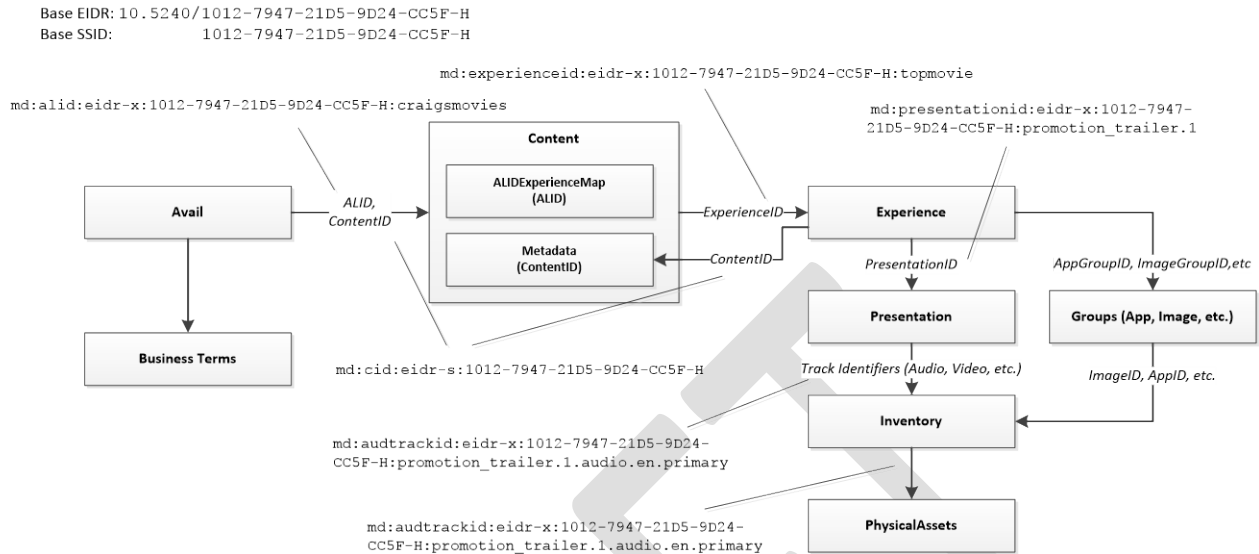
Base EIDR: 10.5240/1012-7947-21D5-9D24-CC5F-H
Base SSID: 1012-7947-21D5-9D24-CC5F-H

md:experienceid:eidr-x:1012-7947-21D5-9D24-CC5F-H:topmovie

md:alid:eidr-x:1012-7947-21D5-9D24-CC5F-H:craigsmovies

md:presentationid:eidr-x:1012-7947-21D5-9D24-CC5F-H:promotion_trailer.1

Content

ALIDExperienceMap (ALID)

Metadata (ContentID)

Avail

ALID, ContentID

ExperienceID

ContentID

Experience

PresentationID

AppGroupID, ImageGroupID,etc

Presentation

Groups (App, Image, etc.)

Business Terms

md:cid:eidr-s:1012-7947-21D5-9D24-CC5F-H

Track Identifiers (Audio, Video, etc.)

ImageID, AppID, etc.

Inventory

md:audtrackid:eidr-x:1012-7947-21D5-9D24-CC5F-H:promotion_trailer.1.audio.en.primary

md:audtrackid:eidr-x:1012-7947-21D5-9D24-CC5F-H:promotion_trailer.1.audio.en.primary

PhysicalAssets